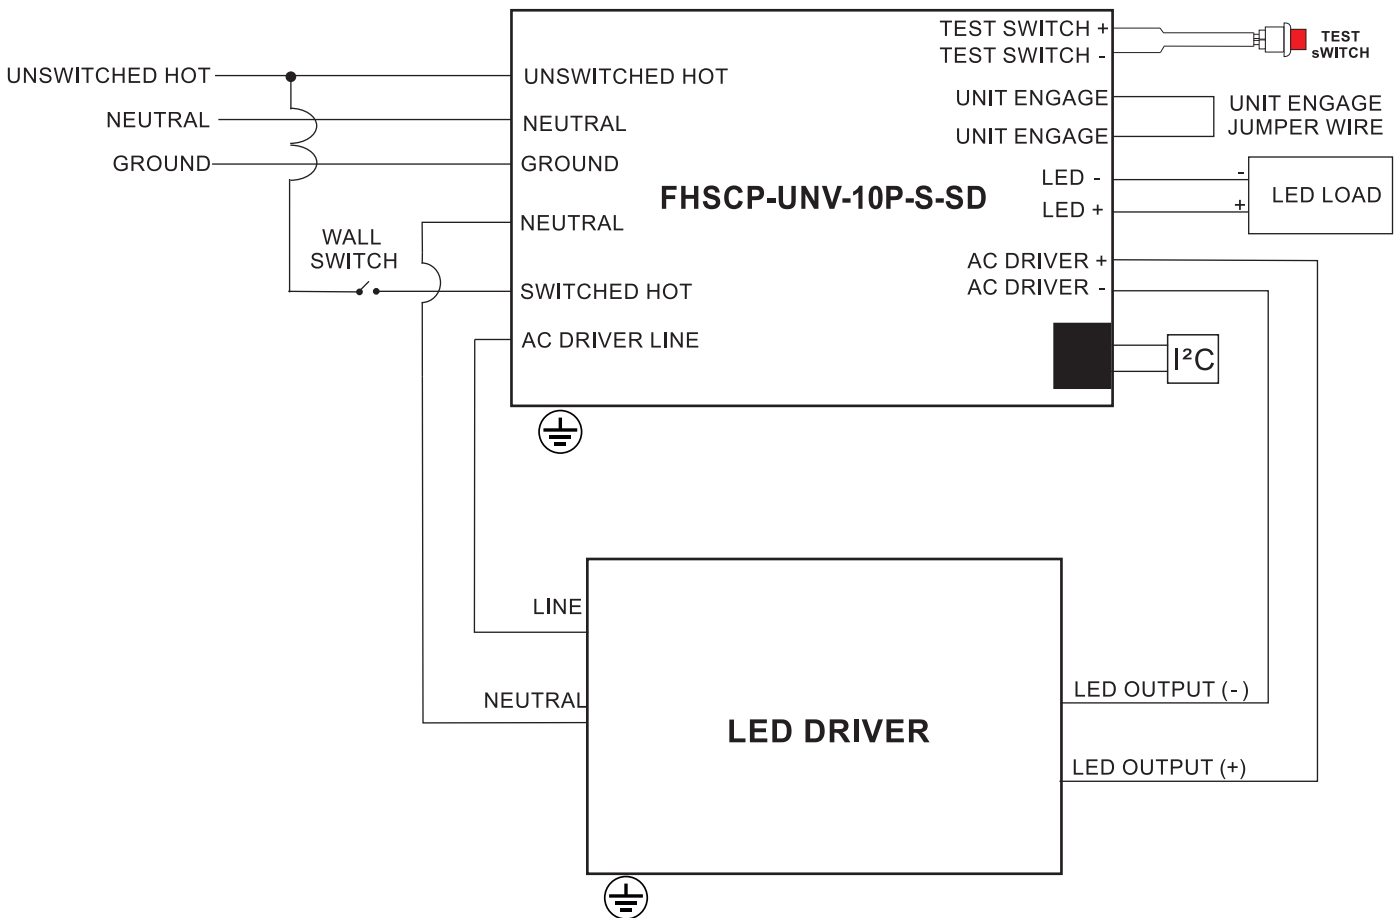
UNSWITCHED HOT
NEUTRAL
GROUND
WALL SWITCH

UNSWITCHED HOT
NEUTRAL
GROUND
NEUTRAL
SWITCHED HOT
AC DRIVER LINE

FHSCP-UNV-10P-S-SD

TEST SWITCH +
TEST SWITCH -
UNIT ENGAGE
UNIT ENGAGE
LED -
LED +
AC DRIVER +
AC DRIVER -

TEST sWITCH
UNIT ENGAGE JUMPER WIRE
-
+
LED LOAD
I²C

LINE
NEUTRAL
LED DRIVER
LED OUTPUT (- )
LED OUTPUT (+)